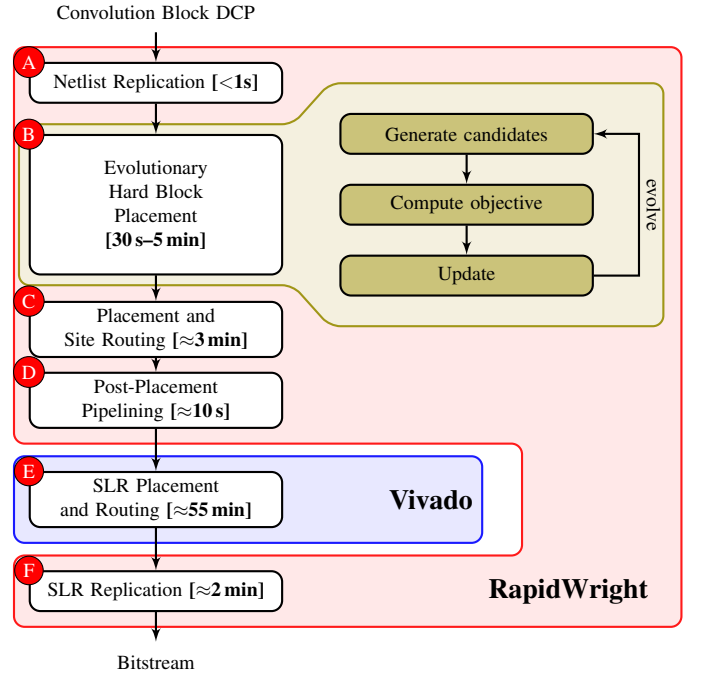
Convolution Block DCP

A

Netlist Replication [$<$1s]

B

Evolutionary Hard Block Placement [30 s–5 min]

Generate candidates

Compute objective

Update

evolve

C

Placement and Site Routing [$\approx$3 min]

D

Post-Placement Pipelining [$\approx$10 s]

E

SLR Placement and Routing [$\approx$55 min]

Vivado

F

SLR Replication [$\approx$2 min]

RapidWright

Bitstream